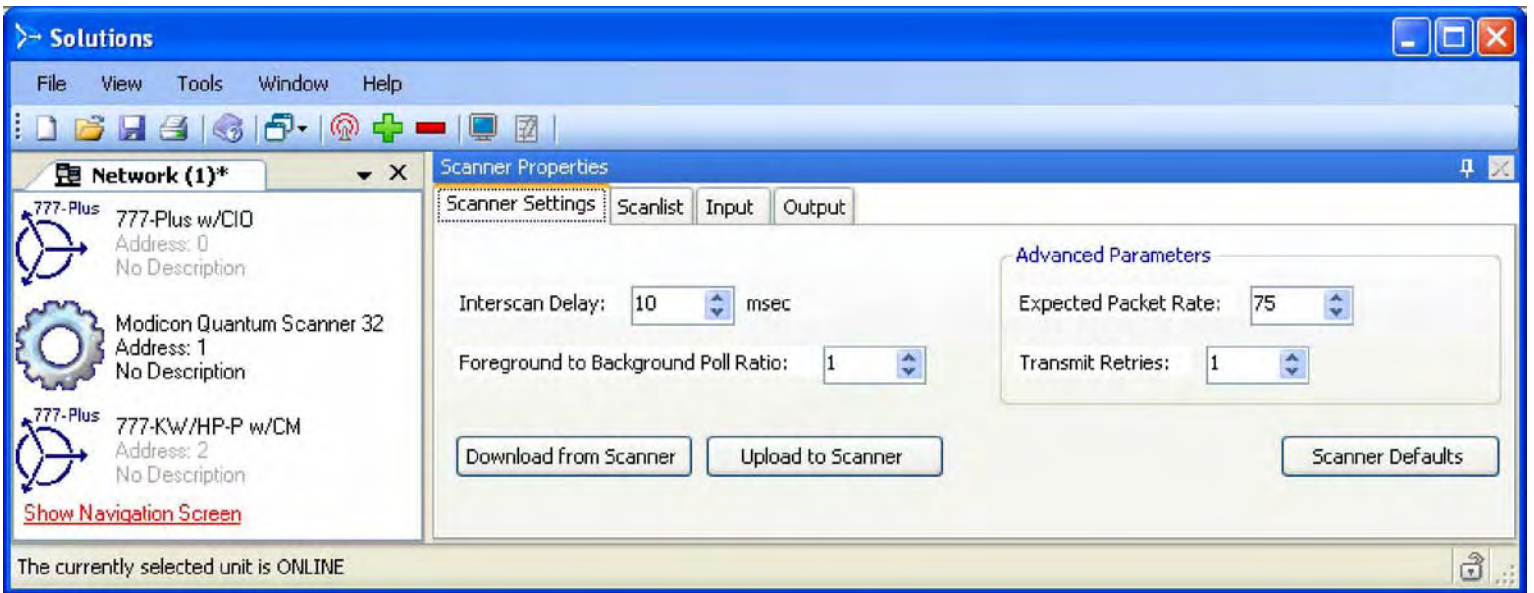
Solutions

File View Tools Window Help

Network (1)*

777-Plus
777-Plus w/CIO
Address: 0
No Description

Modicon Quantum Scanner 32
Address: 1
No Description

777-Plus
777-KW/HP-P w/CM
Address: 2
No Description

Show Navigation Screen

Scanner Properties

Scanner Settings | Scanlist | Input | Output

Interscan Delay: 10 msec

Foreground to Background Poll Ratio: 1

Advanced Parameters

Expected Packet Rate: 75

Transmit Retries: 1

Download from Scanner

Upload to Scanner

Scanner Defaults

The currently selected unit is ONLINE